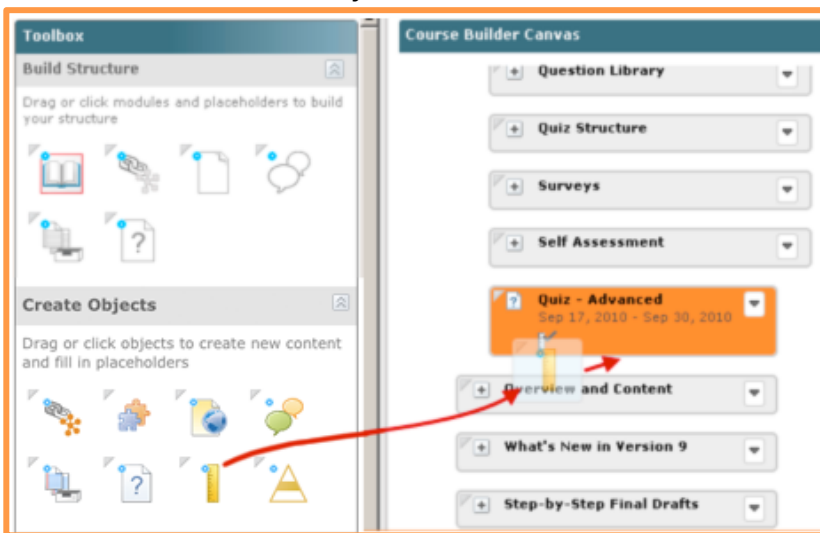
Toolbox

Build Structure

Drag or click modules and placeholders to build your structure

?

Create Objects

Drag or click objects to create new content and fill in placeholders

?

Course Builder Canvas

Question Library

Quiz Structure

Surveys

Self Assessment

Quiz - Advanced
Sep 17, 2010 - Sep 30, 2010

Overview and Content

What's New in Version 9

Step-by-Step Final Drafts